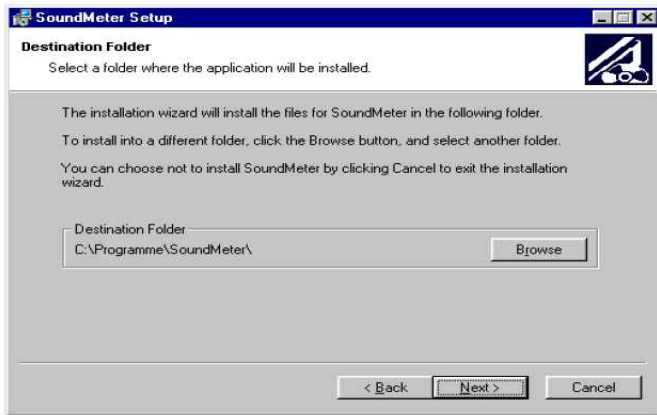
SoundMeter Setup

Destination Folder

Select a folder where the application will be installed.

The installation wizard will install the files for SoundMeter in the following folder.

To install into a different folder, click the Browse button, and select another folder.

You can choose not to install SoundMeter by clicking Cancel to exit the installation wizard.

Destination Folder

C:\Programme\SoundMeter\

Browse

< Back

Next >

Cancel